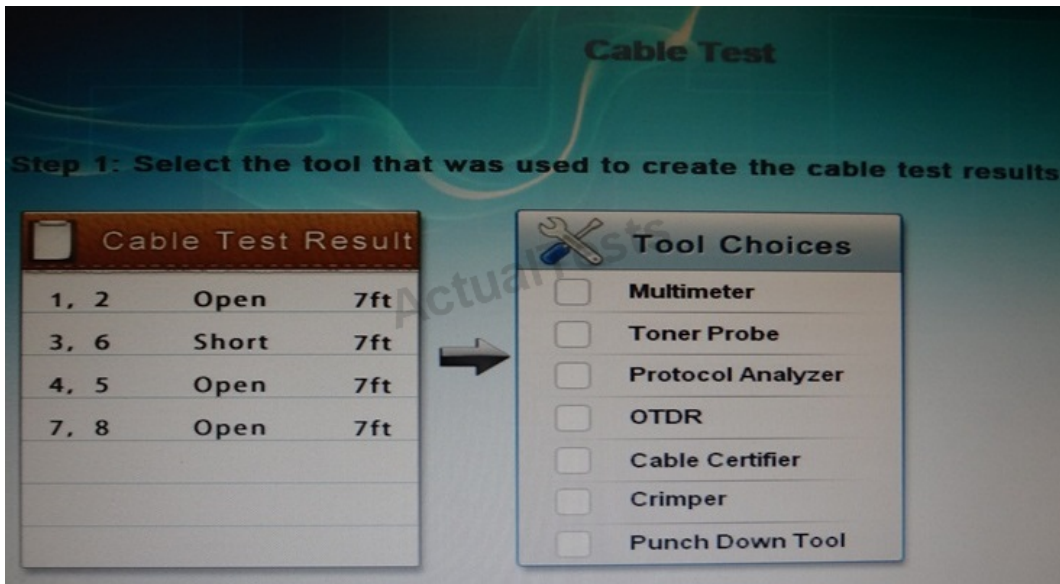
Cable Test

Step 1: Select the tool that was used to create the cable test results

Cable Test Result

| | | |
|---|---|---|
| 1, 2 | Open | 7ft |
| 3, 6 | Short | 7ft |
| 4, 5 | Open | 7ft |
| 7, 8 | Open | 7ft |

ActualTests

Tool Choices

Multimeter
Toner Probe
Protocol Analyzer
OTDR
Cable Certifier
Crimper
Punch Down Tool